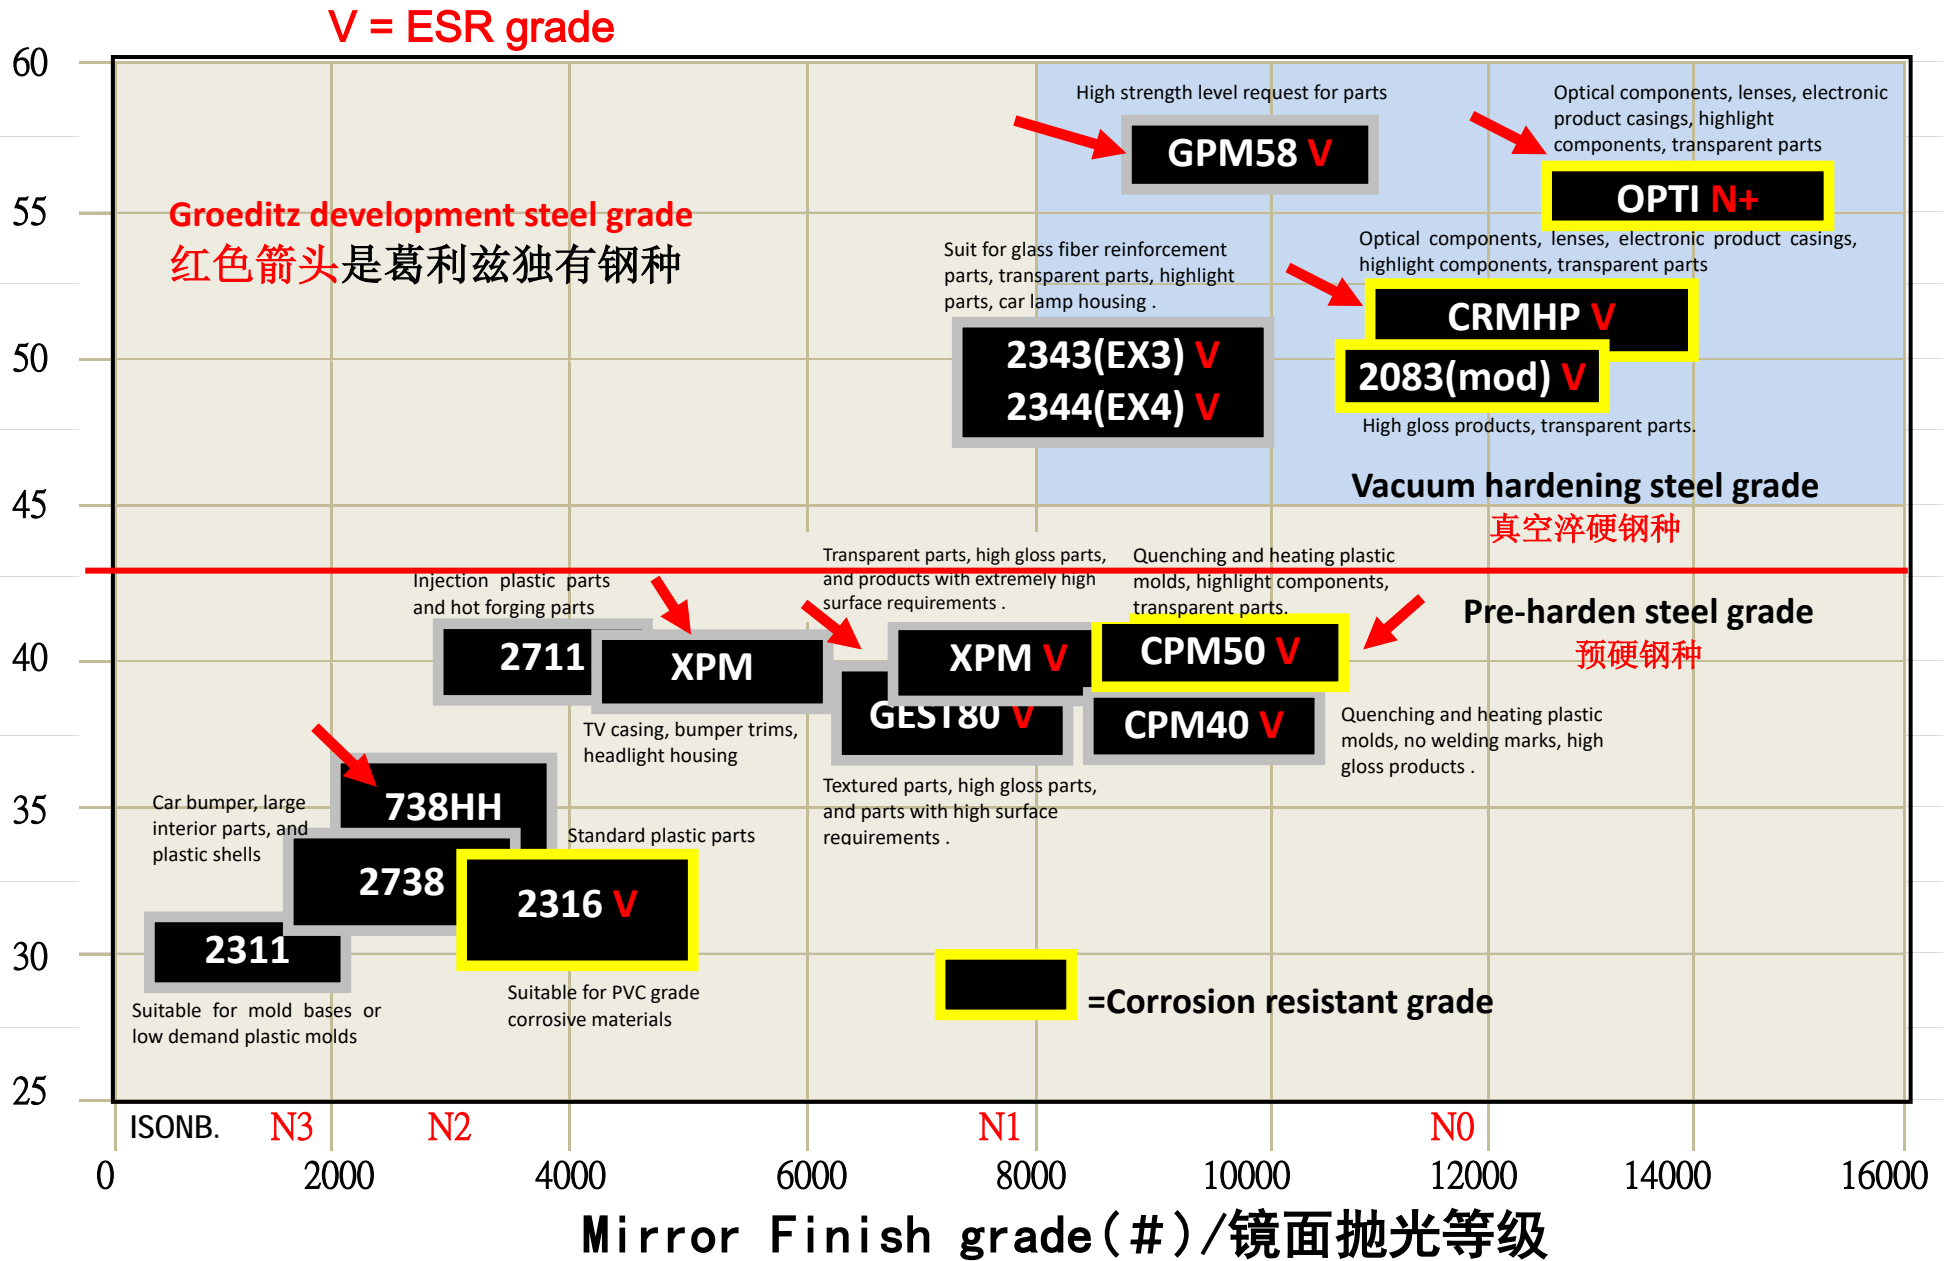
V = ESR grade

60
55
50
45
40
35
30
25

Groeditz development steel grade
红色箭头是葛利兹独有钢种

High strength level request for parts
GPM58 V

Optical components, lenses, electronic product casings, highlight components, transparent parts
OPTI N+

Suit for glass fiber reinforcement parts, transparent parts, highlight parts, car lamp housing .
2343(EX3) V
2344(EX4) V

Optical components, lenses, electronic product casings, highlight components, transparent parts
CRMHP V
2083(mod) V
High gloss products, transparent parts.

Vacuum hardening steel grade
真空淬硬钢种

Injection plastic parts and hot forging parts
2711
XPM
TV casing, bumper trims, headlight housing

Transparent parts, high gloss parts, and products with extremely high surface requirements .
XPM V
GEST80 V
Textured parts, high gloss parts, and parts with high surface requirements .

Quenching and heating plastic molds, highlight components, transparent parts.
CPM50 V
CPM40 V
Quenching and heating plastic molds, no welding marks, high gloss products .

Pre-harden steel grade
预硬钢种

Car bumper, large interior parts, and plastic shells
738HH
2738
Standard plastic parts
2316 V
2311
Suitable for mold bases or low demand plastic molds
Suitable for PVC grade corrosive materials

=Corrosion resistant grade

ISONB. N3 N2 N1 N0
0 2000 4000 6000 8000 10000 12000 14000 16000
Mirror Finish grade(#)/镜面抛光等级